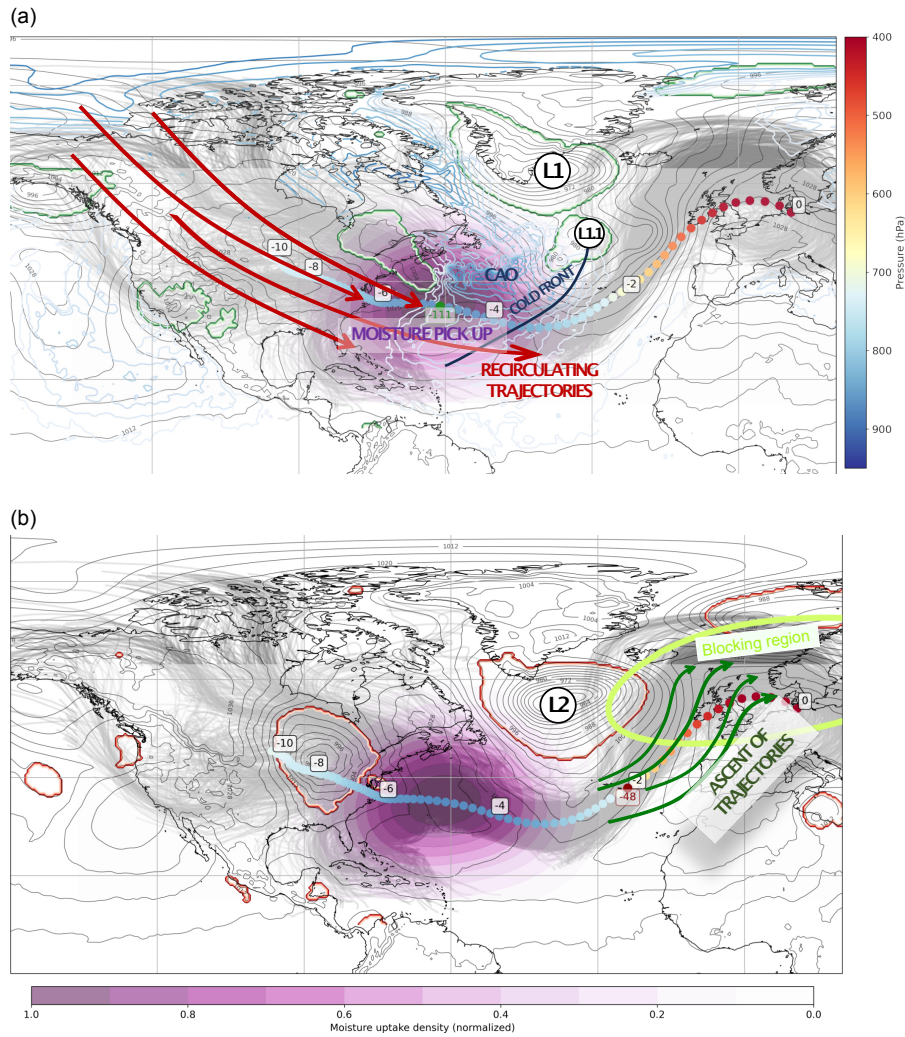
(a)

L1

L11

CAO

COLD FRONT

MOISTURE PICK UP

RECIRCULATING TRAJECTORIES

-10

-8

-6

-4

-2

0

-111

996

988

980

972

1028

1012

Pressure (hPa)

400

500

600

700

800

900

(b)

1012

1020

1004

1012

998

Blocking region

L2

972

988

ASCENT OF TRAJECTORIES

-10

-8

-6

-4

-2

-48

0

1.0

0.8

0.6

0.4

0.2

0.0

Moisture uptake density (normalized)